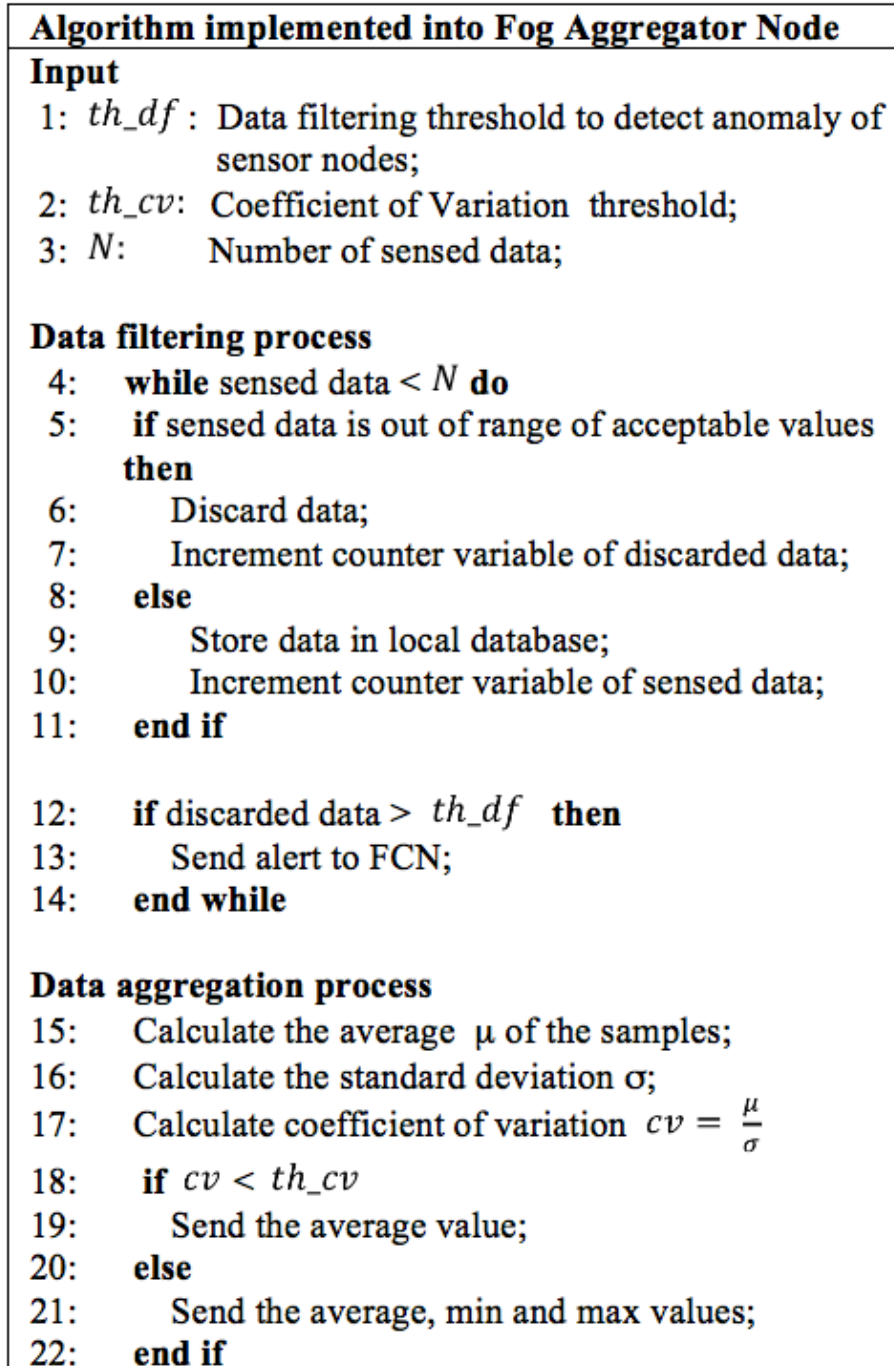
**Algorithm implemented into Fog Aggregator Node**

**Input**

1: $th\_df$ : Data filtering threshold to detect anomaly of sensor nodes;

2: $th\_cv$: Coefficient of Variation threshold;

3: $N$: Number of sensed data;

**Data filtering process**

4: **while** sensed data < $N$ **do**

5: **if** sensed data is out of range of acceptable values **then**

6: Discard data;

7: Increment counter variable of discarded data;

8: **else**

9: Store data in local database;

10: Increment counter variable of sensed data;

11: **end if**

12: **if** discarded data > $th\_df$ **then**

13: Send alert to FCN;

14: **end while**

**Data aggregation process**

15: Calculate the average μ of the samples;

16: Calculate the standard deviation σ;

17: Calculate coefficient of variation $cv = \frac{\mu}{\sigma}$

18: **if** $cv < th\_cv$

19: Send the average value;

20: **else**

21: Send the average, min and max values;

22: **end if**